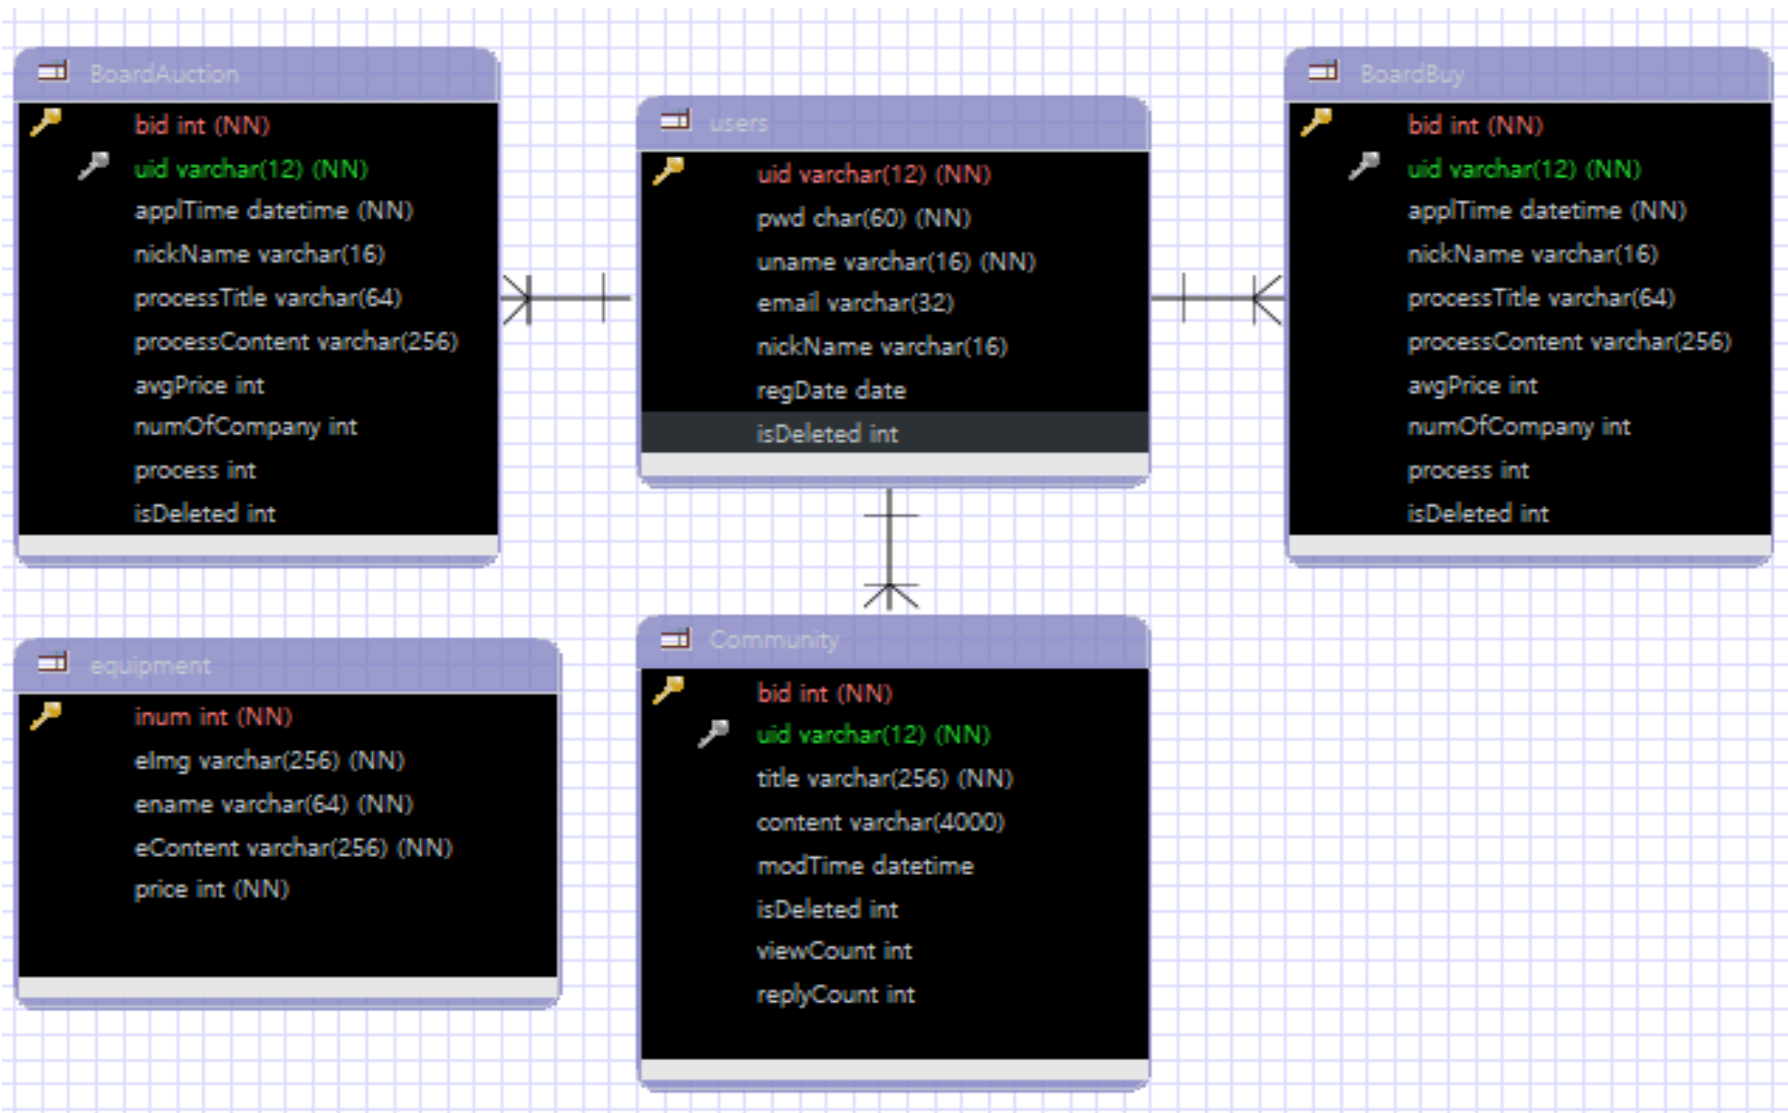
BoardAuction

bid int (NN)
uid varchar(12) (NN)
applTime datetime (NN)
nickName varchar(16)
processTitle varchar(64)
processContent varchar(256)
avgPrice int
numOfCompany int
process int
isDeleted int

users

uid varchar(12) (NN)
pwd char(60) (NN)
uname varchar(16) (NN)
email varchar(32)
nickName varchar(16)
regDate date
isDeleted int

BoardBuy

bid int (NN)
uid varchar(12) (NN)
applTime datetime (NN)
nickName varchar(16)
processTitle varchar(64)
processContent varchar(256)
avgPrice int
numOfCompany int
process int
isDeleted int

equipment

inum int (NN)
eImg varchar(256) (NN)
ename varchar(64) (NN)
eContent varchar(256) (NN)
price int (NN)

Community

bid int (NN)
uid varchar(12) (NN)
title varchar(256) (NN)
content varchar(4000)
modTime datetime
isDeleted int
viewCount int
replyCount int